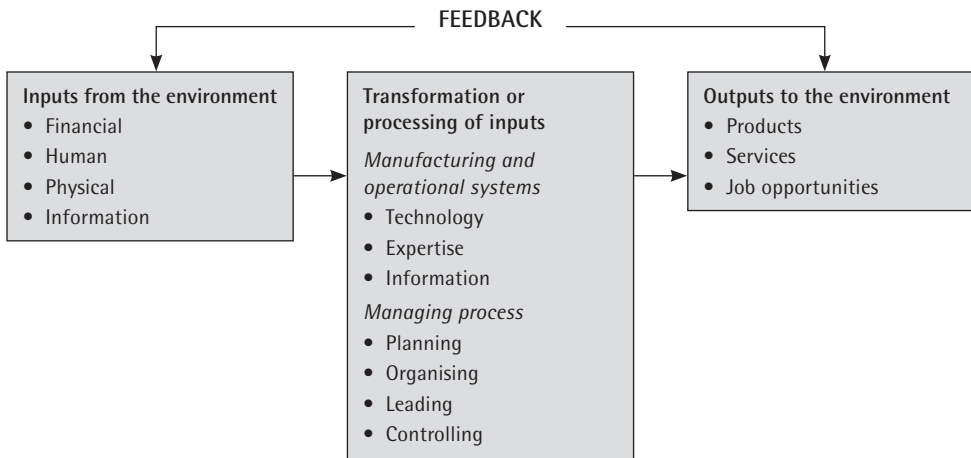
FEEDBACK

Inputs from the environment
- Financial
- Human
- Physical
- Information

Transformation or processing of inputs
*Manufacturing and operational systems*
- Technology
- Expertise
- Information
*Managing process*
- Planning
- Organising
- Leading
- Controlling

Outputs to the environment
- Products
- Services
- Job opportunities